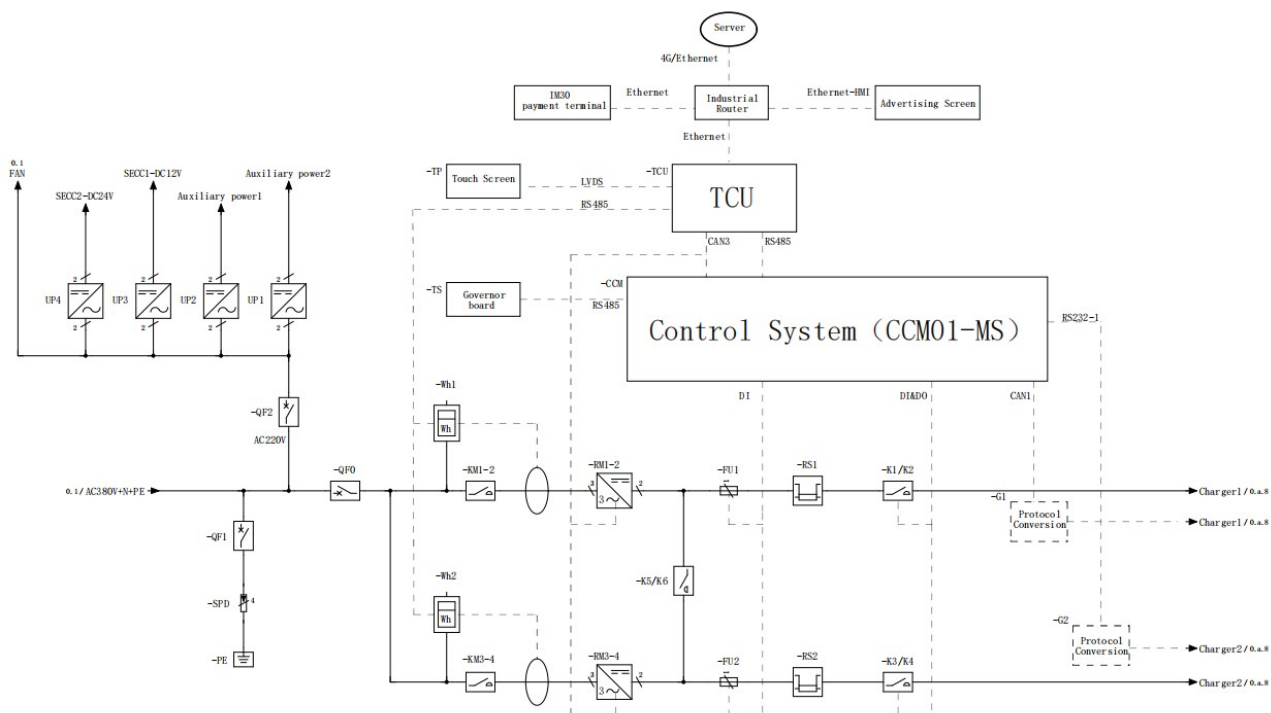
Server

4G/Ethernet

IM30 payment terminal

Ethernet

Industrial Router

Ethernet-HMI

Advertising Screen

Ethernet

0.1 FAN

SECC2-DC24V

SECC1-DC12V

Auxiliary power1

Auxiliary power2

-TP

Touch Screen

LVDS

-TCU

TCU

RS485

CAN3

RS485

UP4

UP3

UP2

UP1

-TS

Governor board

-CCM

RS485

Control System (CCM01-MS)

RS232-1

-Wh1

Wh

-QF2

AC220V

DI

DI&DO

CAN1

0.1/AC380V+N+PE

-QF0

-KM1-2

-RM1-2

-FU1

-RS1

-K1/K2

Charger1/0.a.8

-G1

Protocol Conversion

Charger1/0.a.8

-QF1

-K5/K6

-SPD

-Wh2

Wh

-G2

Protocol Conversion

Charger2/0.a.8

-PE

-KM3-4

-RM3-4

-FU2

-RS2

-K3/K4

Charger2/0.a.8